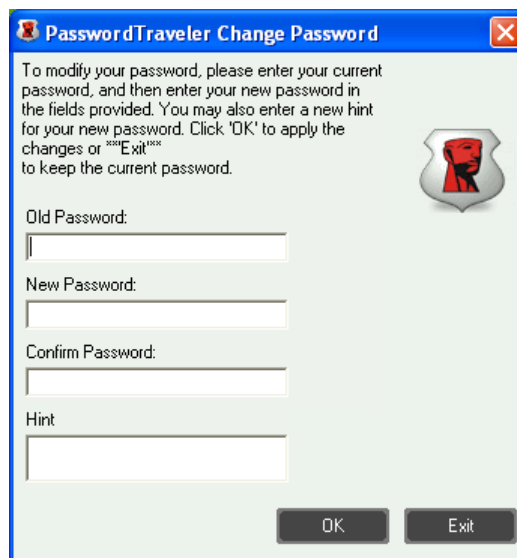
PasswordTraveler Change Password

To modify your password, please enter your current password, and then enter your new password in the fields provided. You may also enter a new hint for your new password. Click 'OK' to apply the changes or ""Exit""
to keep the current password.

Old Password:

New Password:

Confirm Password:

Hint

OK

Exit